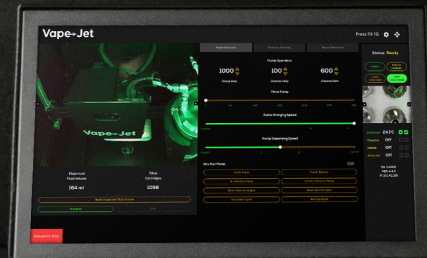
Vape-Jet

Press Fit 10

Status: Ready

Vape-Jet

Dispensed Fluid Volume
164 ml

Filled Cartridges
1088

Pump Operation

1000
100
600

Prime Pump

Pump Charging Speed

Pump Dispensing Speed

Emergency Stop

Ambient 24.1°C
OFF
OFF
OFF

Ver. 1.0.0
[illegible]